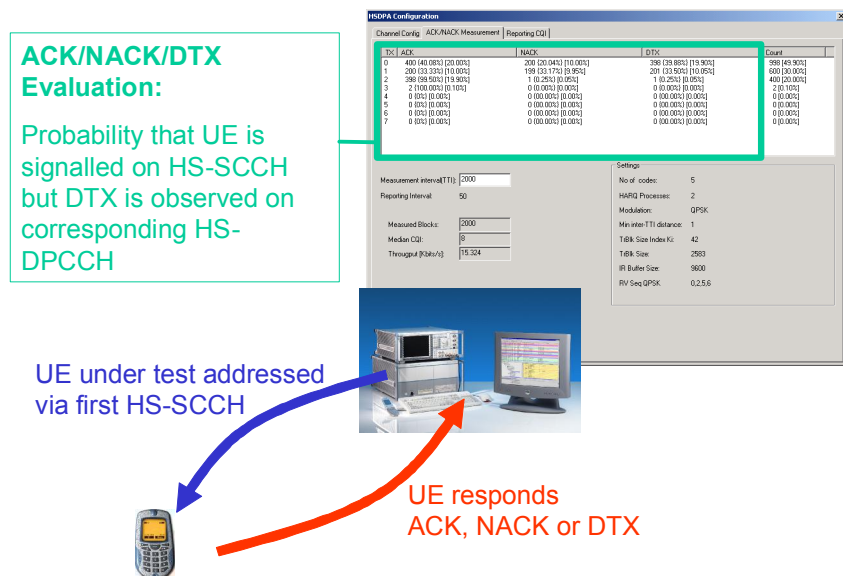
HSDPA Configuration

Channel Config | ACK/NACK Measurement | Reporting CQI

| TX | ACK | NACK | DTX | Count |
|---|---|---|---|---|
| 0 | 400 (40.08%) [20.00%] | 200 (20.04%) [10.00%] | 398 (39.88%) [19.90%] | 998 [49.90%] |
| 1 | 200 (33.33%) [10.00%] | 199 (33.17%) [9.95%] | 201 (33.50%) [10.05%] | 600 [30.00%] |
| 2 | 398 (99.50%) [19.90%] | 1 (0.25%) [0.05%] | 1 (0.25%) [0.05%] | 400 [20.00%] |
| 3 | 2 (100.00%) [0.10%] | 0 (00.00%) [0.00%] | 0 (0.00%) [0.00%] | 2 [0.10%] |
| 4 | 0 (0%) [0.00%] | 0 (00.00%) [0.00%] | 0 (00.00%) [0.00%] | 0 [0.00%] |
| 5 | 0 (0%) [0.00%] | 0 (00.00%) [0.00%] | 0 (00.00%) [0.00%] | 0 [0.00%] |
| 6 | 0 (0%) [0.00%] | 0 (00.00%) [0.00%] | 0 (00.00%) [0.00%] | 0 [0.00%] |
| 7 | 0 (0%) [0.00%] | 0 (00.00%) [0.00%] | 0 (00.00%) [0.00%] | 0 [0.00%] |

Measurement interval(TTI): 2000
Reporting Interval: 50

Measured Blocks: 2000
Median CQI: 8
Througput [Kbits/s]: 15.324

Settings
No of codes: 5
HARQ Processes: 2
Modulation: QPSK
Min inter-TTI distance: 1
TrBlk Size Index Ki: 42
TrBlk Size: 2583
IR Buffer Size: 9600
RV Seq QPSK 0,2,5,6

ACK/NACK/DTX Evaluation:

Probability that UE is signalled on HS-SCCH but DTX is observed on corresponding HS-DPCCH

UE under test addressed via first HS-SCCH

UE responds ACK, NACK or DTX